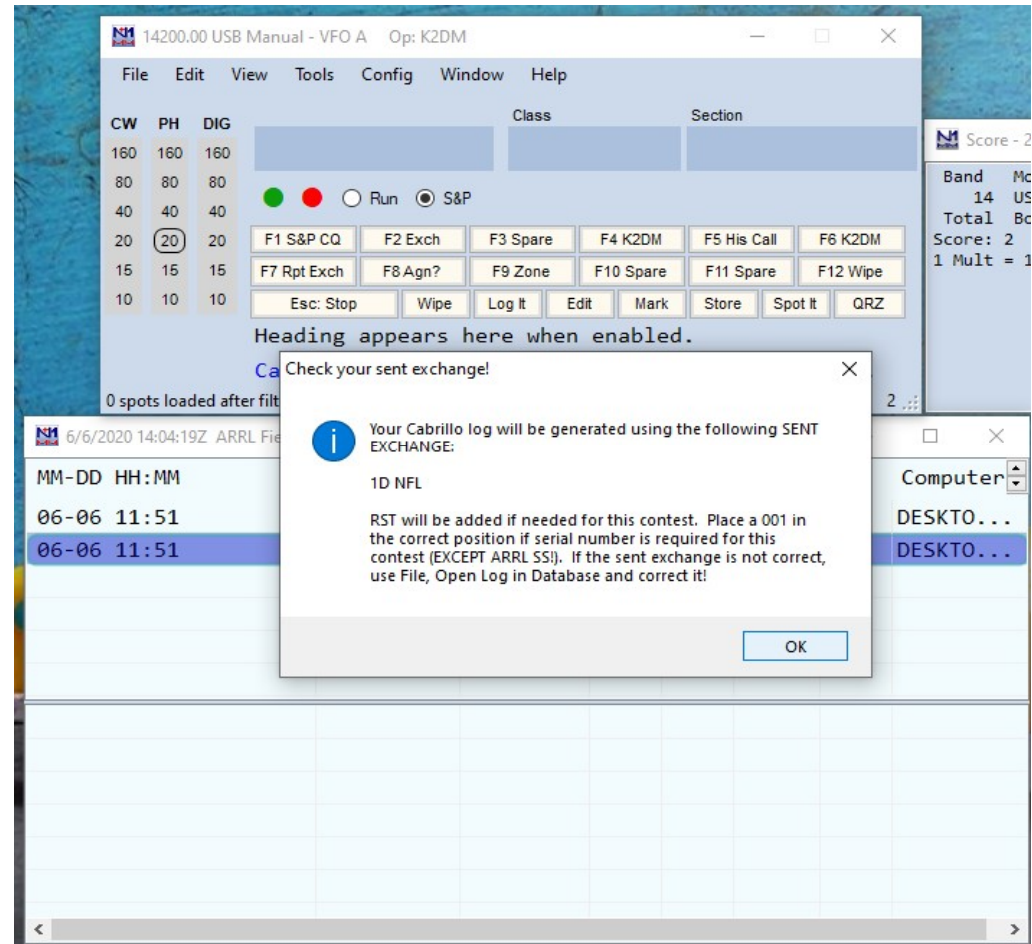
14200.00 USB Manual - VFO A Op: K2DM

File Edit View Tools Config Window Help

| CW | PH | DIG |
|---|---|---|
| 160 | 160 | 160 |
| 80 | 80 | 80 |
| 40 | 40 | 40 |
| 20 | 20 | 20 |
| 15 | 15 | 15 |
| 10 | 10 | 10 |

Class Section

Run S&P

| F1 S&P CQ | F2 Exch | F3 Spare | F4 K2DM | F5 His Call | F6 K2DM |
|---|---|---|---|---|---|
| F7 Rpt Exch | F8 Agn? | F9 Zone | F10 Spare | F11 Spare | F12 Wipe |
| Esc: Stop | Wipe | Log It | Edit | Mark | Store | Spot It | QRZ |

Heading appears here when enabled.

Ca

0 spots loaded after filt

2

Score - 2

Band Mo
14 US
Total Bo
Score: 2
1 Mult = 1

6/6/2020 14:04:19Z ARRL Fie

MM-DD HH:MM

06-06 11:51
06-06 11:51

Computer

DESKTO...
DESKTO...

Check your sent exchange!

Your Cabrillo log will be generated using the following SENT EXCHANGE:

1D NFL

RST will be added if needed for this contest. Place a 001 in the correct position if serial number is required for this contest (EXCEPT ARRL SS!). If the sent exchange is not correct, use File, Open Log in Database and correct it!

OK